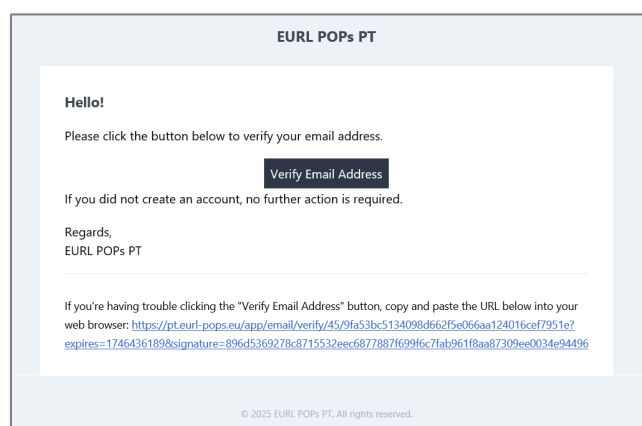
EURL POPs PT

Hello!

Please click the button below to verify your email address.

Verify Email Address

If you did not create an account, no further action is required.

Regards,
EURL POPs PT

If you're having trouble clicking the "Verify Email Address" button, copy and paste the URL below into your web browser: https://pt.eurl-pops.eu/app/email/verify/45/9fa53bc5134098d662f5e066aa124016cef7951e?expires=1746436189&signature=896d5369278c8715532eec6877887f699f6c7fab961f8aa87309ee0034e94496

© 2025 EURL POPs PT. All rights reserved.